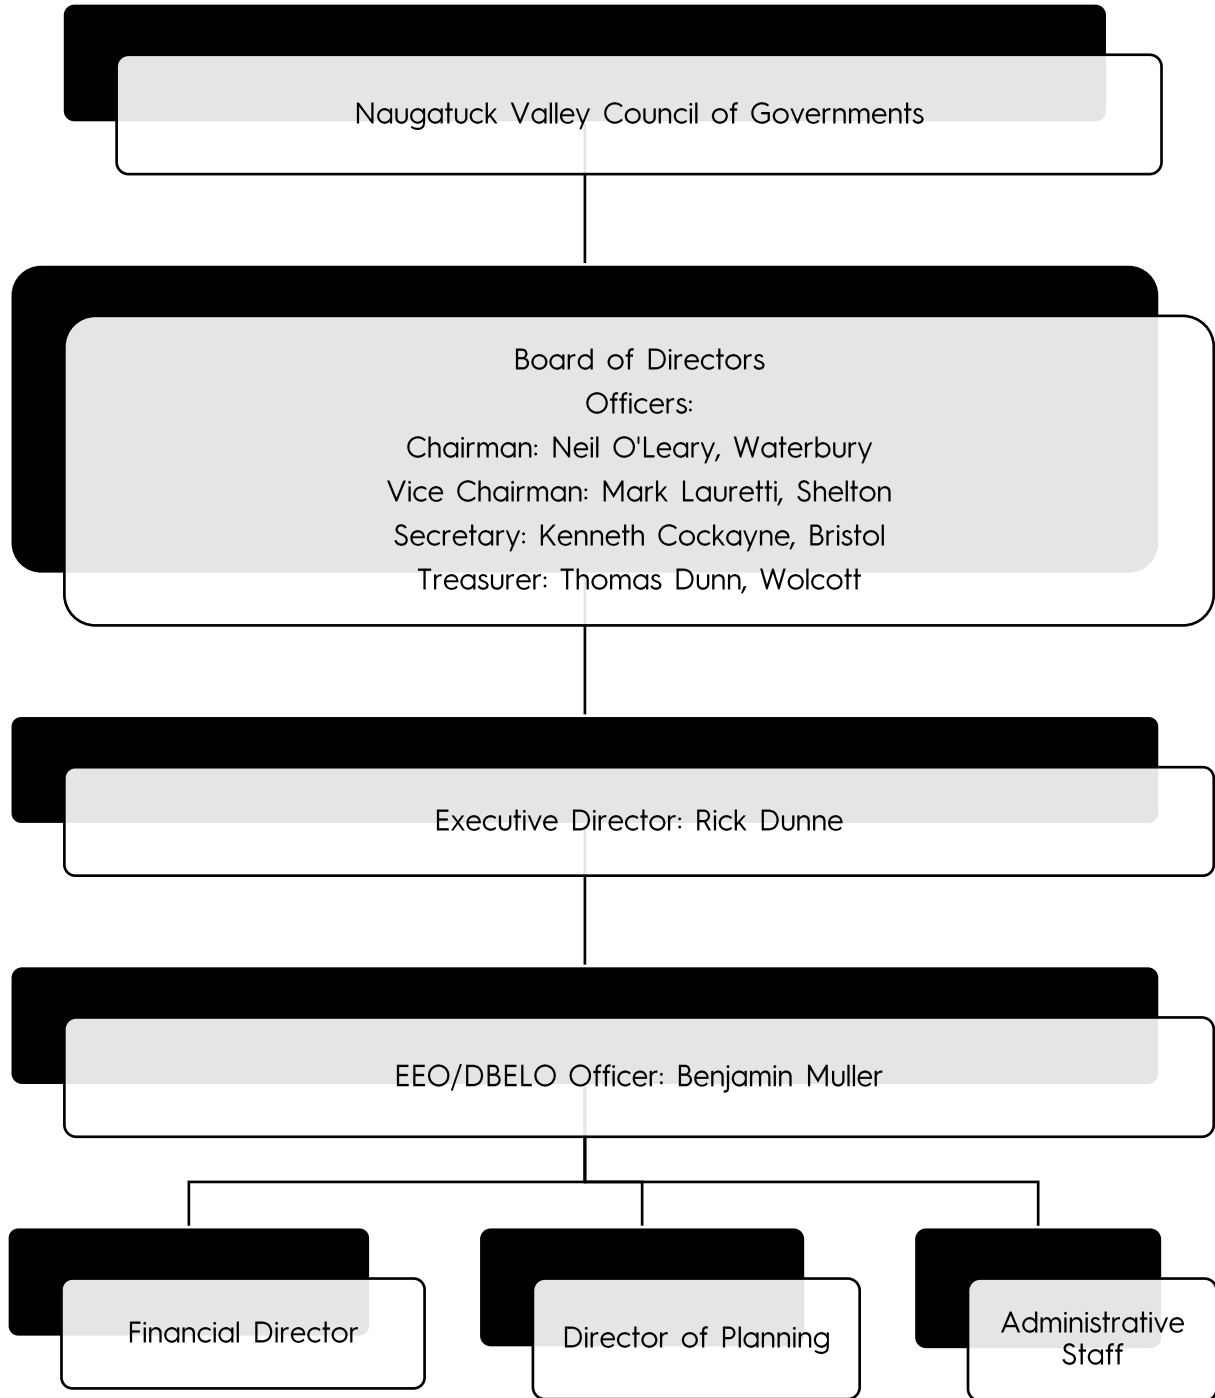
Naugatuck Valley Council of Governments

Board of Directors
Officers:
Chairman: Neil O'Leary, Waterbury
Vice Chairman: Mark Lauretti, Shelton
Secretary: Kenneth Cockayne, Bristol
Treasurer: Thomas Dunn, Wolcott

Executive Director: Rick Dunne

EEO/DBELO Officer: Benjamin Muller

Financial Director

Director of Planning

Administrative Staff